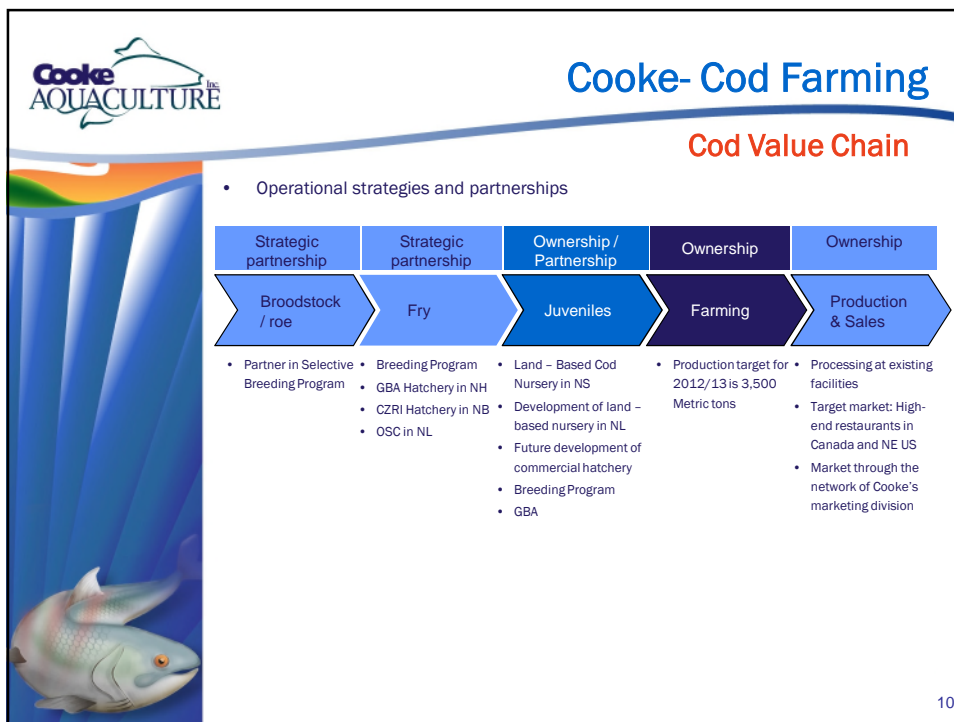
Cooke AQUACULTURE Inc.

Cooke- Cod Farming

Cod Value Chain

• Operational strategies and partnerships

| Strategic partnership | Strategic partnership | Ownership / Partnership | Ownership | Ownership |
|---|---|---|---|---|
| Broodstock / roe | Fry | Juveniles | Farming | Production & Sales |
| • Partner in Selective Breeding Program | • Breeding Program • GBA Hatchery in NH • CZRI Hatchery in NB • OSC in NL | • Land – Based Cod Nursery in NS • Development of land – based nursery in NL • Future development of commercial hatchery • Breeding Program • GBA | • Production target for 2012/13 is 3,500 Metric tons | • Processing at existing facilities • Target market: High-end restaurants in Canada and NE US • Market through the network of Cooke's marketing division |

10